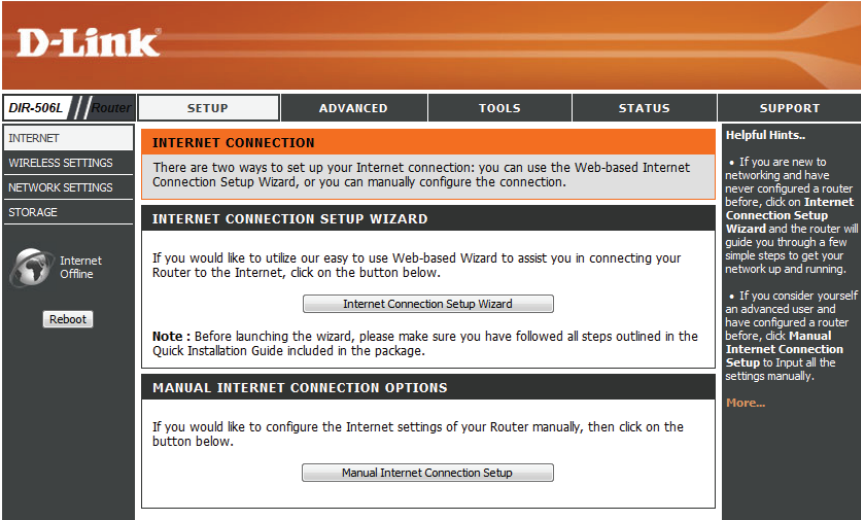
D-Link

DIR-506L Router

SETUP ADVANCED TOOLS STATUS SUPPORT

INTERNET
WIRELESS SETTINGS
NETWORK SETTINGS
STORAGE

Internet Offline

Reboot

INTERNET CONNECTION

There are two ways to set up your Internet connection: you can use the Web-based Internet Connection Setup Wizard, or you can manually configure the connection.

INTERNET CONNECTION SETUP WIZARD

If you would like to utilize our easy to use Web-based Wizard to assist you in connecting your Router to the Internet, click on the button below.

Internet Connection Setup Wizard

Note : Before launching the wizard, please make sure you have followed all steps outlined in the Quick Installation Guide included in the package.

MANUAL INTERNET CONNECTION OPTIONS

If you would like to configure the Internet settings of your Router manually, then click on the button below.

Manual Internet Connection Setup

Helpful Hints..

• If you are new to networking and have never configured a router before, click on Internet Connection Setup Wizard and the router will guide you through a few simple steps to get your network up and running.

• If you consider yourself an advanced user and have configured a router before, click Manual Internet Connection Setup to Input all the settings manually.

More...